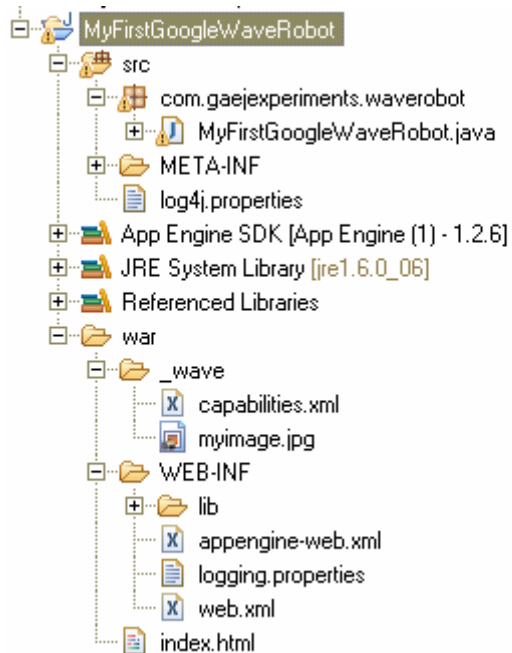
MyFirstGoogleWaveRobot
src
com.gaejexperiments.waverobot
MyFirstGoogleWaveRobot.java
META-INF
log4j.properties
App Engine SDK [App Engine (1) - 1.2.6]
JRE System Library [jre1.6.0_06]
Referenced Libraries
war
_wave
capabilities.xml
myimage.jpg
WEB-INF
lib
appengine-web.xml
logging.properties
web.xml
index.html